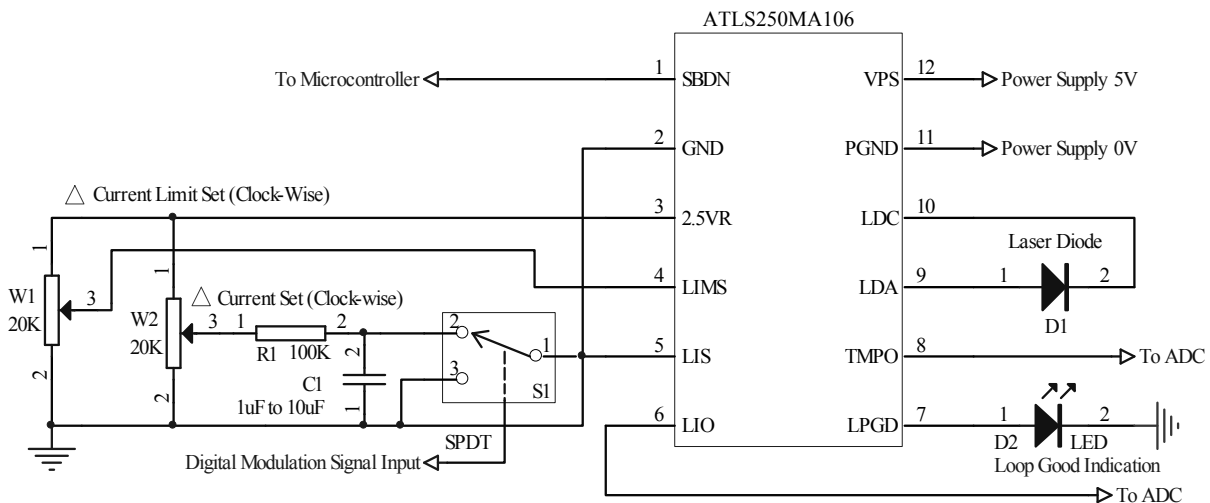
ATLS250MA106

To Microcontroller
1 SBDN
VPS 12
Power Supply 5V
2 GND
PGND 11
Power Supply 0V
△ Current Limit Set (Clock-Wise)
3 2.5VR
LDC 10
Laser Diode
4 LIMS
LDA 9
1 2
D1
W1 20K
1 3 2
W2 20K
1 2
△ Current Set (Clock-wise)
3 1 R1 100K 2
2 C1 1uF to 10uF 1
2 3 1 S1
5 LIS
TMPO 8
To ADC
6 LIO
LPGD 7
1 D2 2 LED
Loop Good Indication
SPDT
Digital Modulation Signal Input
To ADC